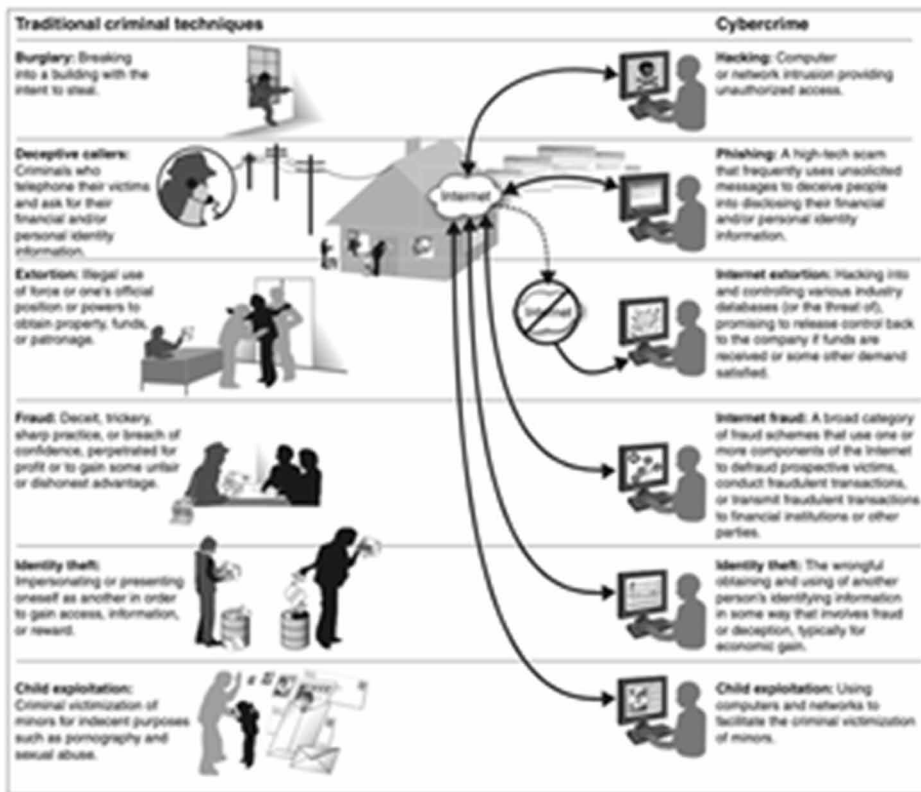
Traditional criminal techniques

Cybercrime

Burglary: Breaking into a building with the intent to steal.

Hacking: Computer or network intrusion providing unauthorized access.

Deceptive callers: Criminals who telephone their victims and ask for their financial and/or personal identity information.

Internet

Phishing: A high-tech scam that frequently uses unsolicited messages to deceive people into disclosing their financial and/or personal identity information.

Extortion: Illegal use of force or one's official position or powers to obtain property, funds, or patronage.

Internet

Internet extortion: Hacking into and controlling various industry databases (or the threat of), promising to release control back to the company if funds are received or some other demand satisfied.

Fraud: Deceit, trickery, sharp practice, or breach of confidence, perpetrated for profit or to gain some unfair or dishonest advantage.

Internet fraud: A broad category of fraud schemes that use one or more components of the Internet to defraud prospective victims, conduct fraudulent transactions, or transmit fraudulent transactions to financial institutions or other parties.

Identity theft: Impersonating or presenting oneself as another in order to gain access, information, or reward.

Identity theft: The wrongful obtaining and using of another person's identifying information in some way that involves fraud or deception, typically for economic gain.

Child exploitation: Criminal victimization of minors for indecent purposes such as pornography and sexual abuse.

Child exploitation: Using computers and networks to facilitate the criminal victimization of minors.